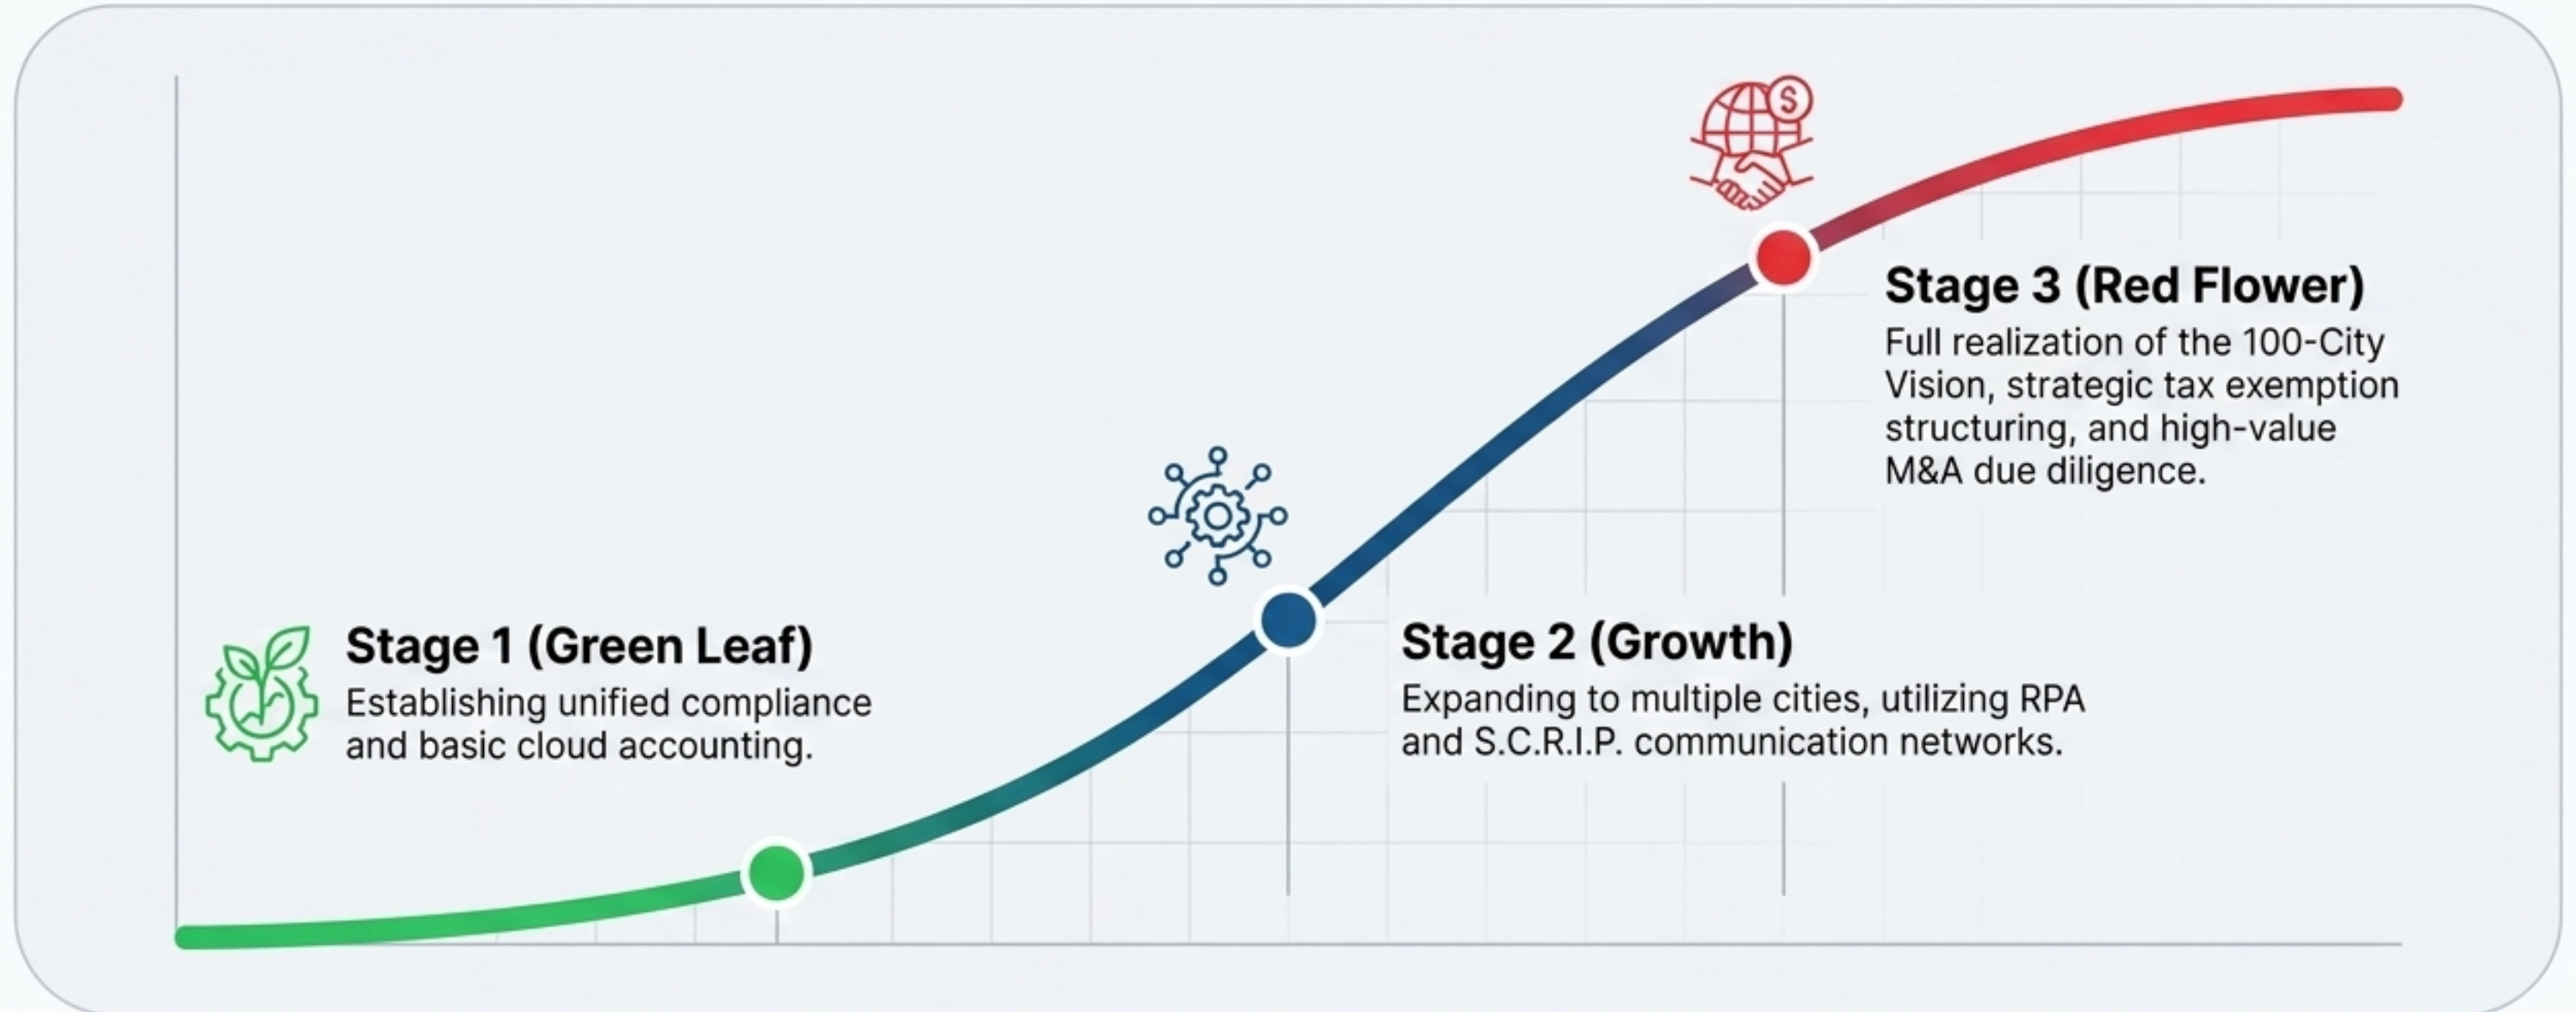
Stage 3 (Red Flower)
Full realization of the 100-City Vision, strategic tax exemption structuring, and high-value M&A due diligence.

Stage 2 (Growth)
Expanding to multiple cities, utilizing RPA and S.C.R.I.P. communication networks.

Stage 1 (Green Leaf)
Establishing unified compliance and basic cloud accounting.